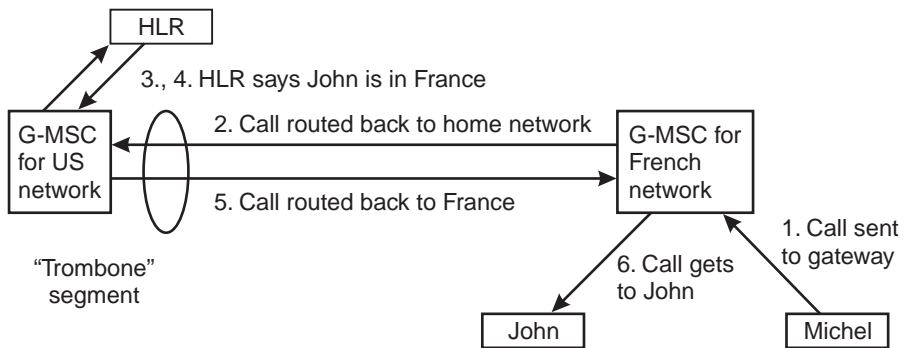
HLR

3., 4. HLR says John is in France

G-MSC for US network

2. Call routed back to home network

5. Call routed back to France

G-MSC for French network

"Trombone" segment

6. Call gets to John

1. Call sent to gateway

John

Michel